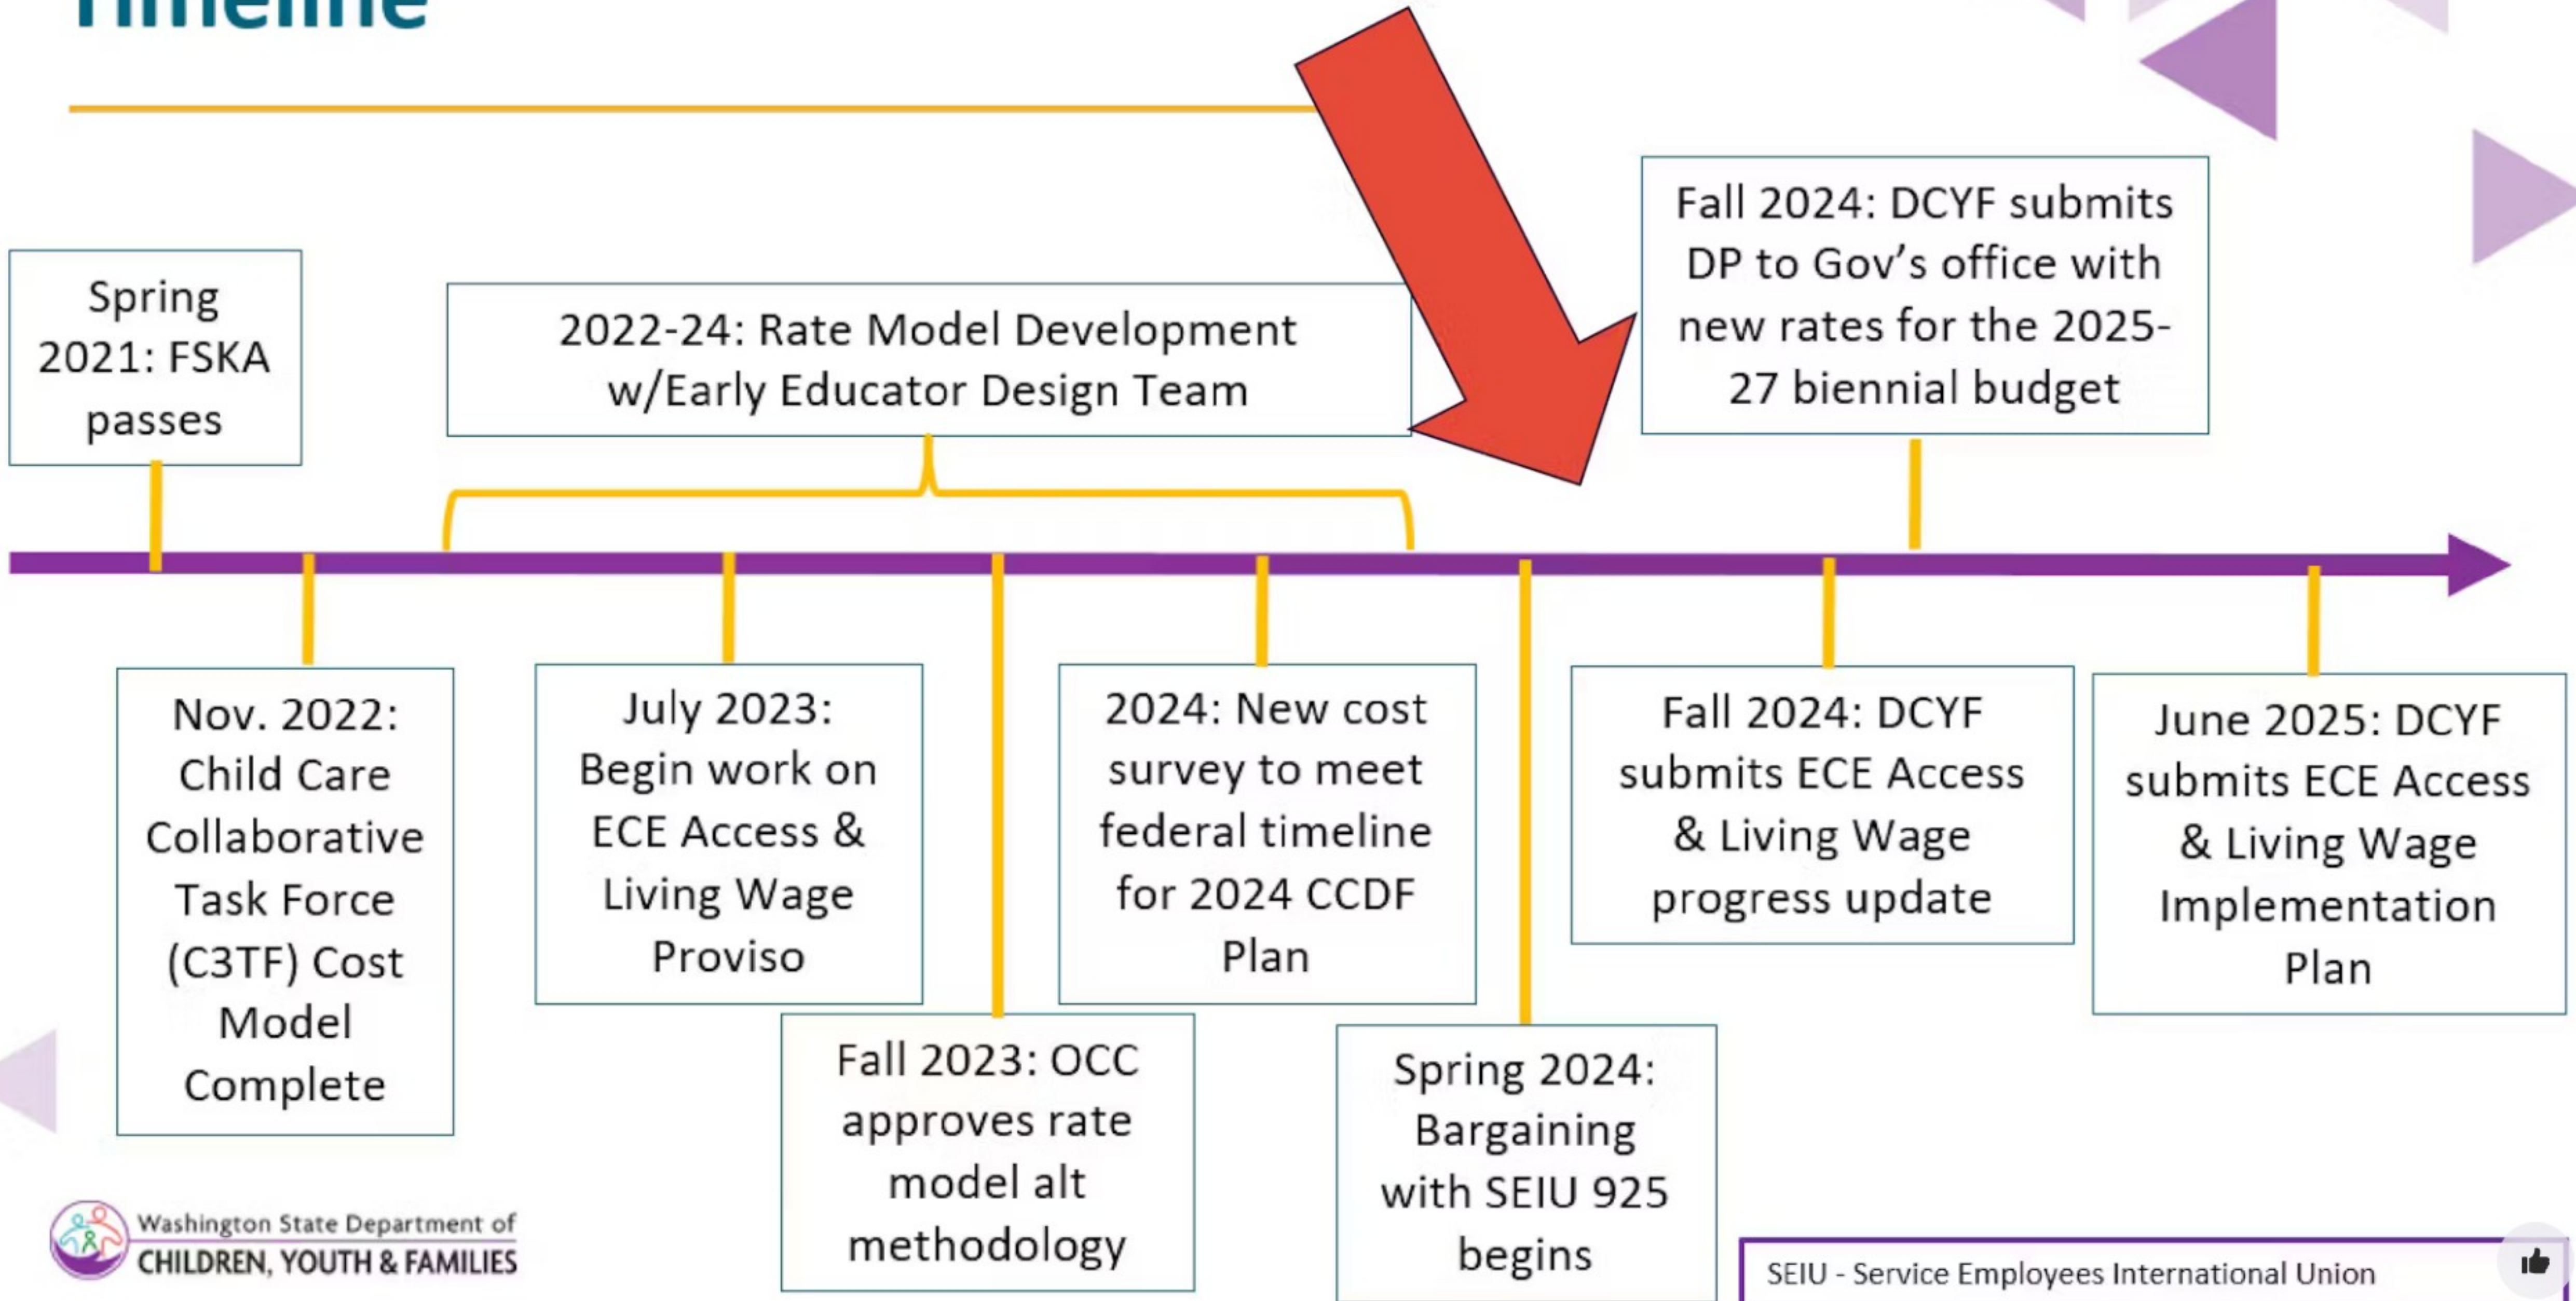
Timeline

Spring 2021: FSKA passes

2022-24: Rate Model Development w/Early Educator Design Team

Fall 2024: DCYF submits DP to Gov's office with new rates for the 2025-27 biennial budget

Nov. 2022: Child Care Collaborative Task Force (C3TF) Cost Model Complete

July 2023: Begin work on ECE Access & Living Wage Proviso

Fall 2023: OCC approves rate model alt methodology

2024: New cost survey to meet federal timeline for 2024 CCDF Plan

Spring 2024: Bargaining with SEIU 925 begins

Fall 2024: DCYF submits ECE Access & Living Wage progress update

June 2025: DCYF submits ECE Access & Living Wage Implementation Plan

Washington State Department of CHILDREN, YOUTH & FAMILIES

SEIU - Service Employees International Union